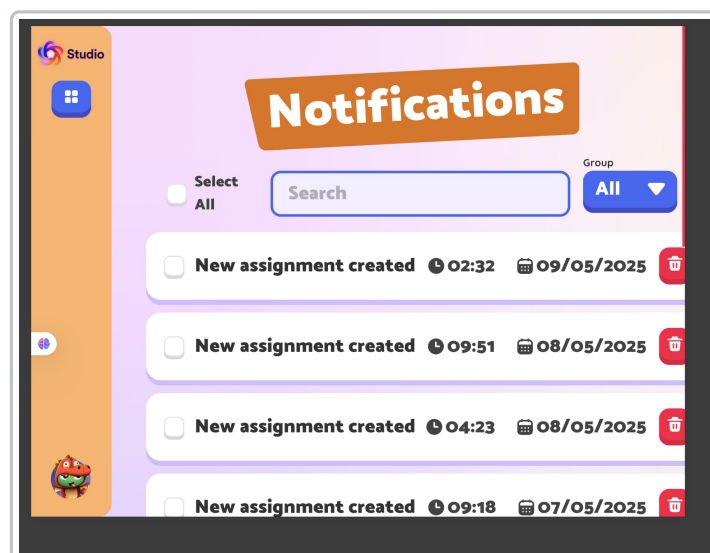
Studio

Notifications

Select All

Search

Group

All

New assignment created 02:32 09/05/2025

New assignment created 09:51 08/05/2025

New assignment created 04:23 08/05/2025

New assignment created 09:18 07/05/2025